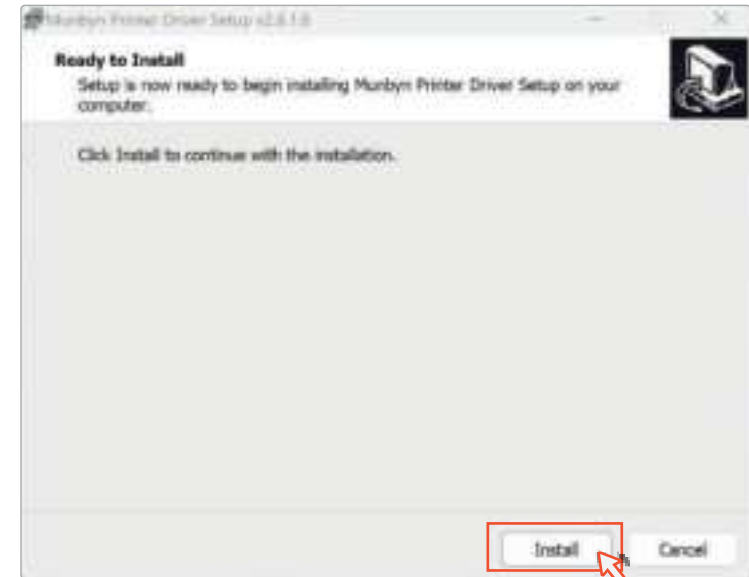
Munbyn Printer Driver Setup v2.6.1.6

Ready to Install

Setup is now ready to begin installing Munbyn Printer Driver Setup on your computer.

Click Install to continue with the installation.

Install

Cancel